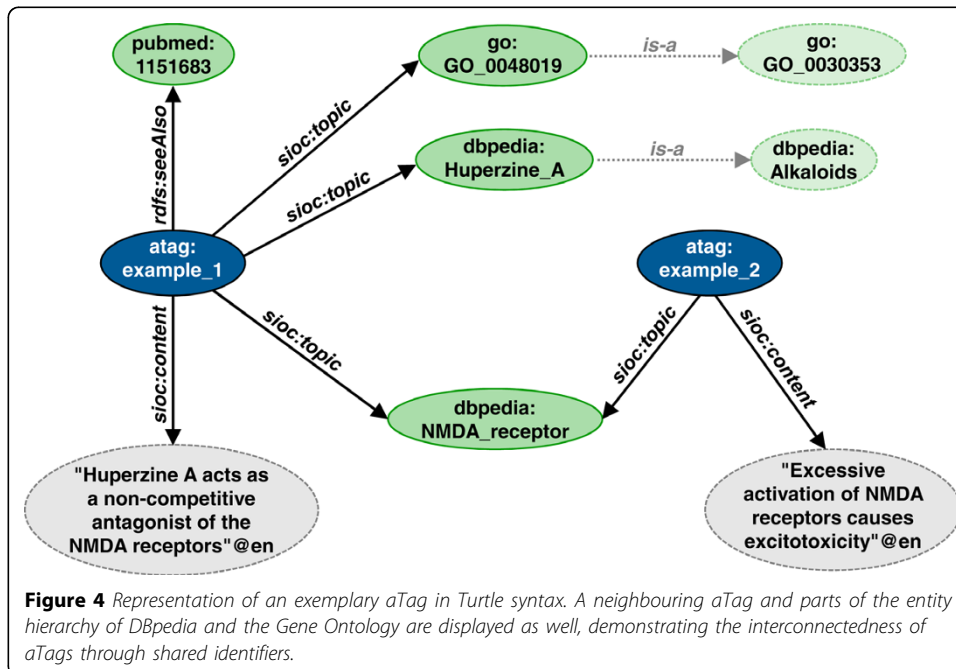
pubmed: 1151683

go: GO_0048019

is-a

go: GO_0030353

rdfs:seeAlso

sioc:topic

sioc:topic

dbpedia: Huperzine_A

is-a

dbpedia: Alkaloids

atag: example_1

atag: example_2

sioc:content

sioc:topic

sioc:topic

sioc:content

dbpedia: NMDA_receptor

"Huperzine A acts as a non-competitive antagonist of the NMDA receptors"@en

"Excessive activation of NMDA receptors causes excitotoxicity"@en

**Figure 4** *Representation of an exemplary aTag in Turtle syntax. A neighbouring aTag and parts of the entity hierarchy of DBpedia and the Gene Ontology are displayed as well, demonstrating the interconnectedness of aTags through shared identifiers.*